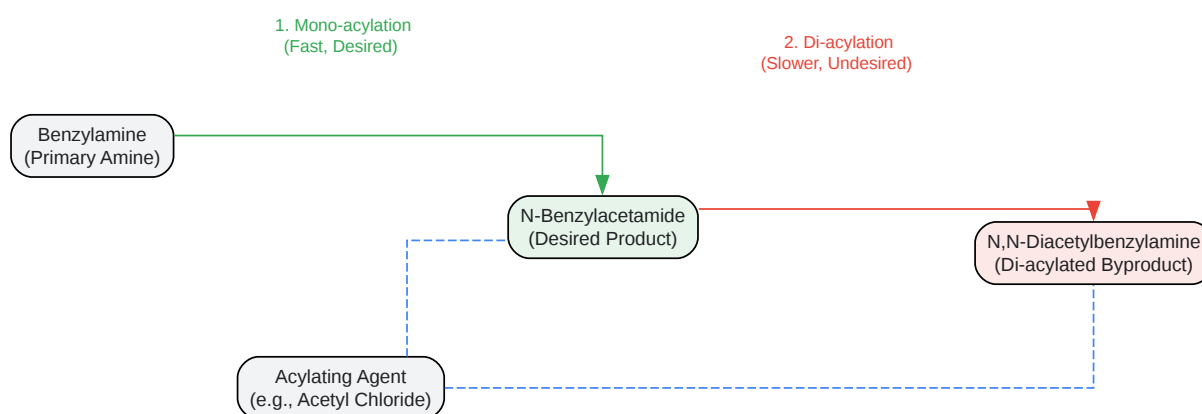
1. Mono-acylation
(Fast, Desired)

2. Di-acylation
(Slower, Undesired)

Benzylamine
(Primary Amine)

N-Benzylacetamide
(Desired Product)

N,N-Diacetylbenzylamine
(Di-acylated Byproduct)

Acylating Agent
(e.g., Acetyl Chloride)